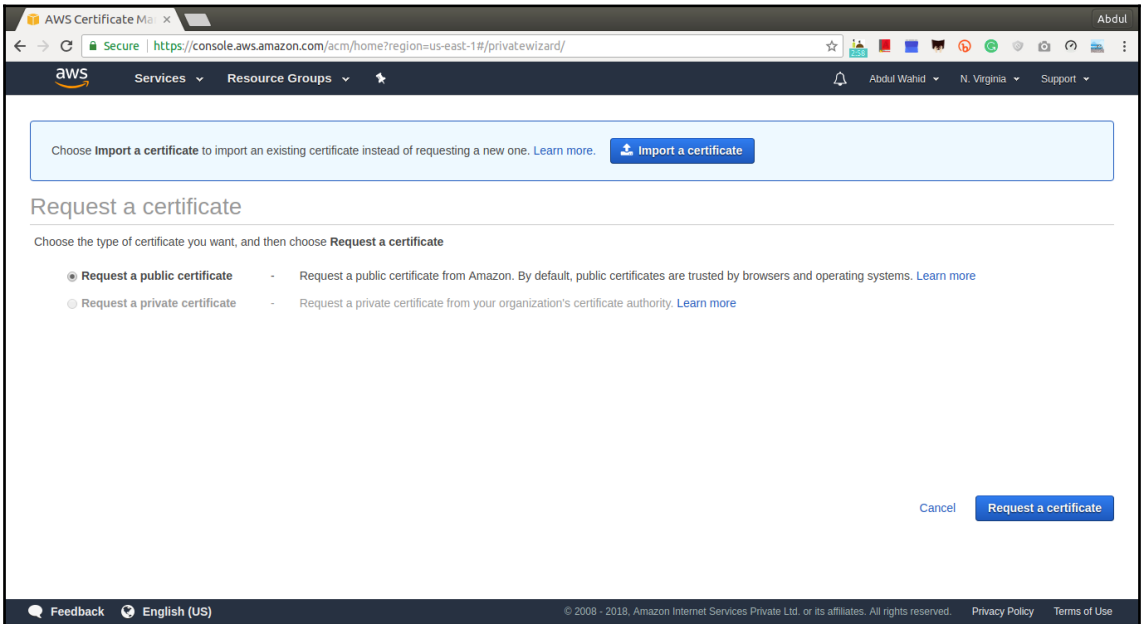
AWS Certificate Ma ×

Abdul

Secure | https://console.aws.amazon.com/acm/home?region=us-east-1#/privatewizard/

258

aws Services Resource Groups

Abdul Wahid N. Virginia Support

Choose Import a certificate to import an existing certificate instead of requesting a new one. Learn more.

Import a certificate

Request a certificate

Choose the type of certificate you want, and then choose Request a certificate

Request a public certificate - Request a public certificate from Amazon. By default, public certificates are trusted by browsers and operating systems. Learn more

Request a private certificate - Request a private certificate from your organization's certificate authority. Learn more

Cancel Request a certificate

Feedback English (US) © 2008 - 2018, Amazon Internet Services Private Ltd. or its affiliates. All rights reserved. Privacy Policy Terms of Use